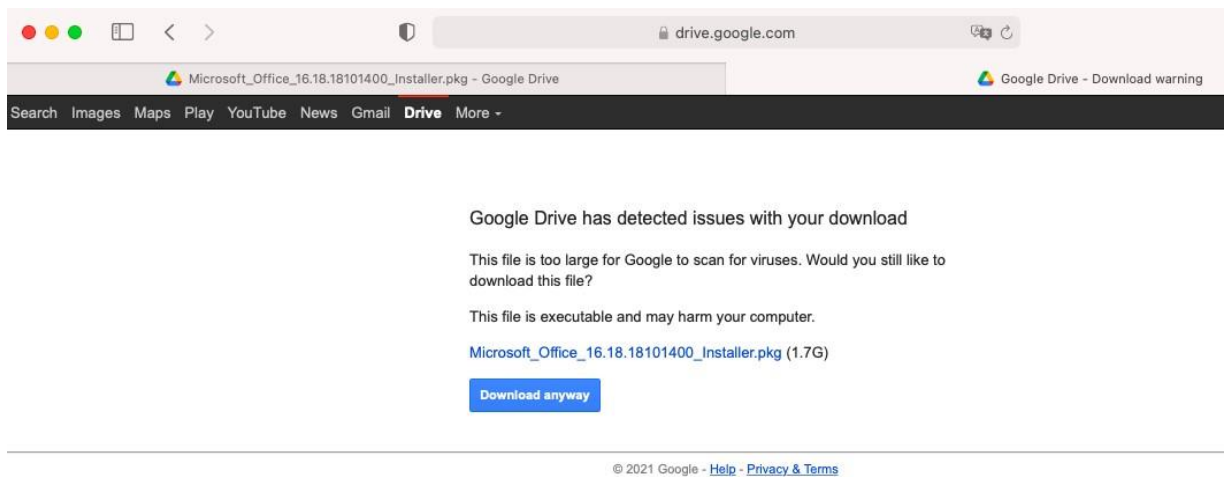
drive.google.com

Microsoft_Office_16.18.18101400_Installer.pkg - Google Drive

Google Drive - Download warning

Search Images Maps Play YouTube News Gmail Drive More ▾

Google Drive has detected issues with your download

This file is too large for Google to scan for viruses. Would you still like to download this file?

This file is executable and may harm your computer.

Microsoft_Office_16.18.18101400_Installer.pkg (1.7G)

Download anyway

© 2021 Google - Help - Privacy & Terms